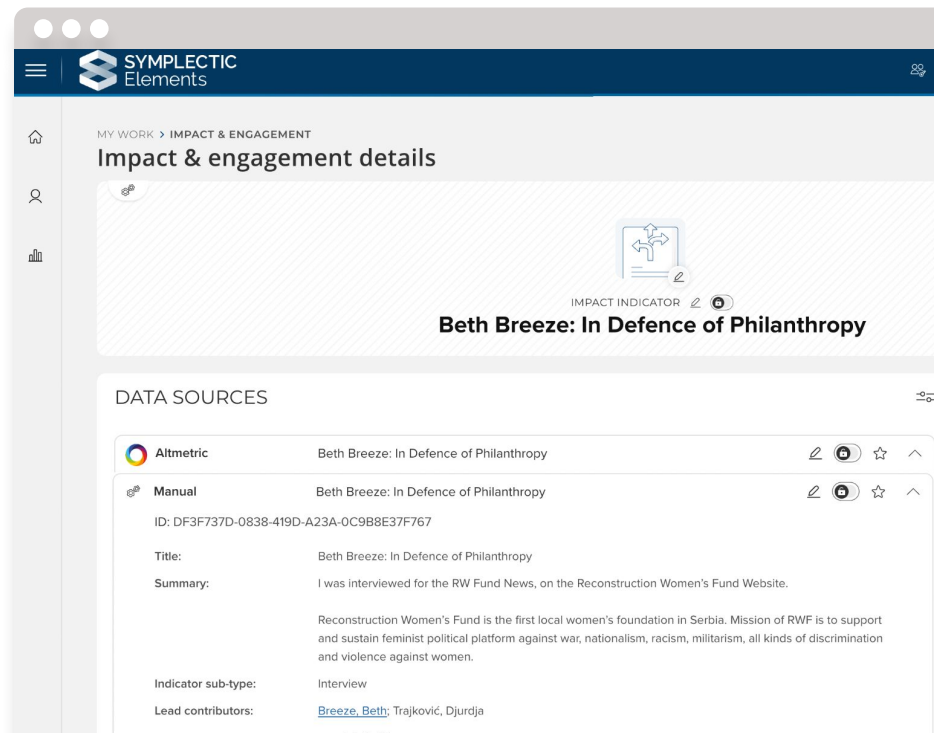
SYMPLECTIC
Elements

MY WORK > IMPACT & ENGAGEMENT

Impact & engagement details

IMPACT INDICATOR

Beth Breeze: In Defence of Philanthropy

DATA SOURCES

Altmetric | Beth Breeze: In Defence of Philanthropy

Manual | Beth Breeze: In Defence of Philanthropy

ID: DF3F737D-0838-419D-A23A-0C9B8E37F767

Title: Beth Breeze: In Defence of Philanthropy

Summary: I was interviewed for the RW Fund News, on the Reconstruction Women's Fund Website.

Reconstruction Women's Fund is the first local women's foundation in Serbia. Mission of RWF is to support and sustain feminist political platform against war, nationalism, racism, militarism, all kinds of discrimination and violence against women.

Indicator sub-type: Interview

Lead contributors: Breeze, Beth; Trajković, Djurdja